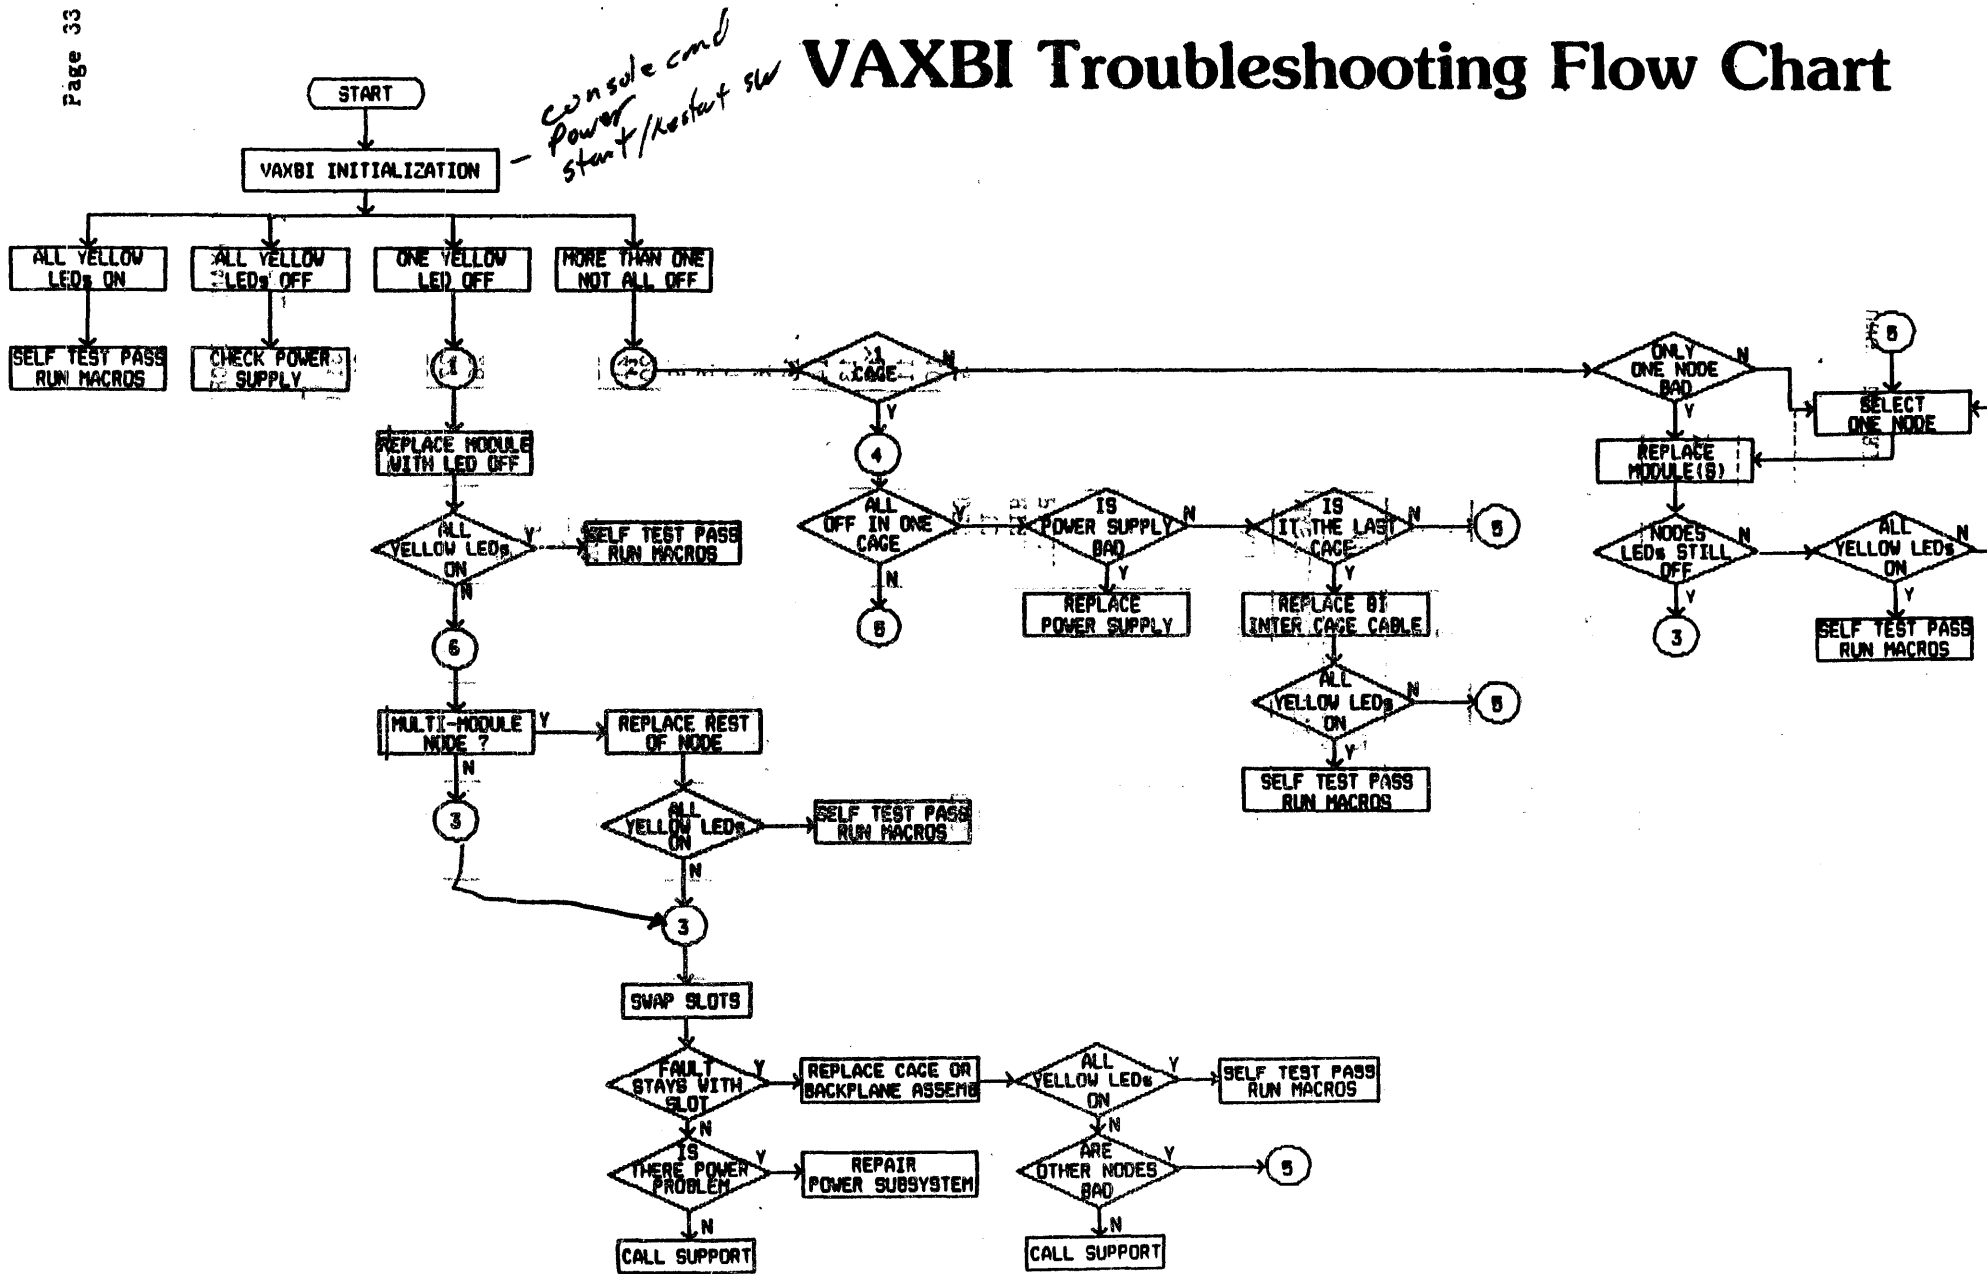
Page 33

VAXBI Troubleshooting Flow Chart

START

VAXBI INITIALIZATION — console cmd Power start/Restart sw

ALL YELLOW LEDs ON

ALL YELLOW LEDs OFF

ONE YELLOW LED OFF

MORE THAN ONE NOT ALL OFF

SELF TEST PASS RUN MACROS

CHECK POWER SUPPLY

1

2

1 CAGE

N

Y

ONLY ONE NODE BAD

N

Y

5

SELECT ONE NODE

REPLACE MODULE WITH LED OFF

4

REPLACE MODULE(S)

ALL YELLOW LEDs ON

Y

SELF TEST PASS RUN MACROS

N

ALL OFF IN ONE CAGE

Y

IS POWER SUPPLY BAD

N

IS IT THE LAST CAGE

N

5

NODES LEDs STILL OFF

N

ALL YELLOW LEDs ON

N

N

Y

Y

Y

Y

6

REPLACE POWER SUPPLY

REPLACE BI INTER CAGE CABLE

3

SELF TEST PASS RUN MACROS

6

ALL YELLOW LEDs ON

N

5

Y

MULTI-MODULE NODE ?

Y

REPLACE REST OF NODE

SELF TEST PASS RUN MACROS

N

3

ALL YELLOW LEDs ON

SELF TEST PASS RUN MACROS

N

3

SWAP SLOTS

FAULT STAYS WITH SLOT

Y

REPLACE CAGE OR BACKPLANE ASSEMB

ALL YELLOW LEDs ON

Y

SELF TEST PASS RUN MACROS

N

N

IS THERE POWER PROBLEM

Y

REPAIR POWER SUBSYSTEM

ARE OTHER NODES BAD

Y

5

N

N

CALL SUPPORT

CALL SUPPORT